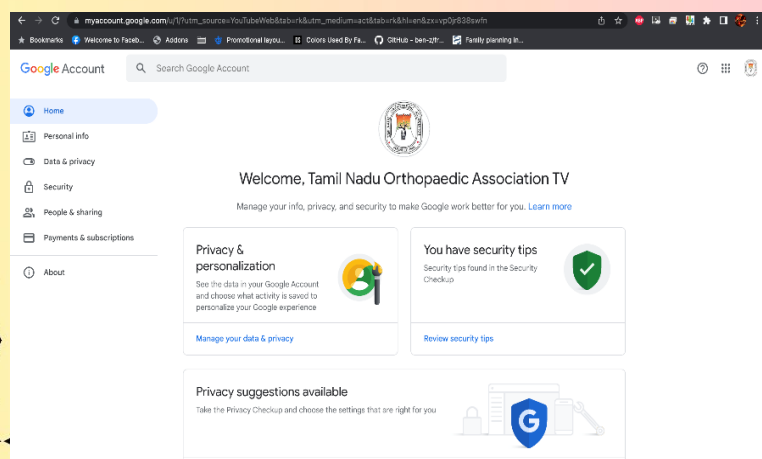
myaccount.google.com/u/1/?utm_source=YouTubeWeb&tab=rk&utm_medium=act&tab=rk&hl=en&zx=vp0jr838swfn

Bookmarks  Welcome to Faceb...  Addons  Promotional layou...  Colors Used By Fa...  GitHub - ben-z/fr...  Family planning in...

Google Account  Search Google Account

Home
Personal info
Data & privacy
Security
People & sharing
Payments & subscriptions
About

Welcome, Tamil Nadu Orthopaedic Association TV

Manage your info, privacy, and security to make Google work better for you. Learn more

Privacy & personalization
See the data in your Google Account and choose what activity is saved to personalize your Google experience
Manage your data & privacy

You have security tips
Security tips found in the Security Checkup
Review security tips

Privacy suggestions available
Take the Privacy Checkup and choose the settings that are right for you